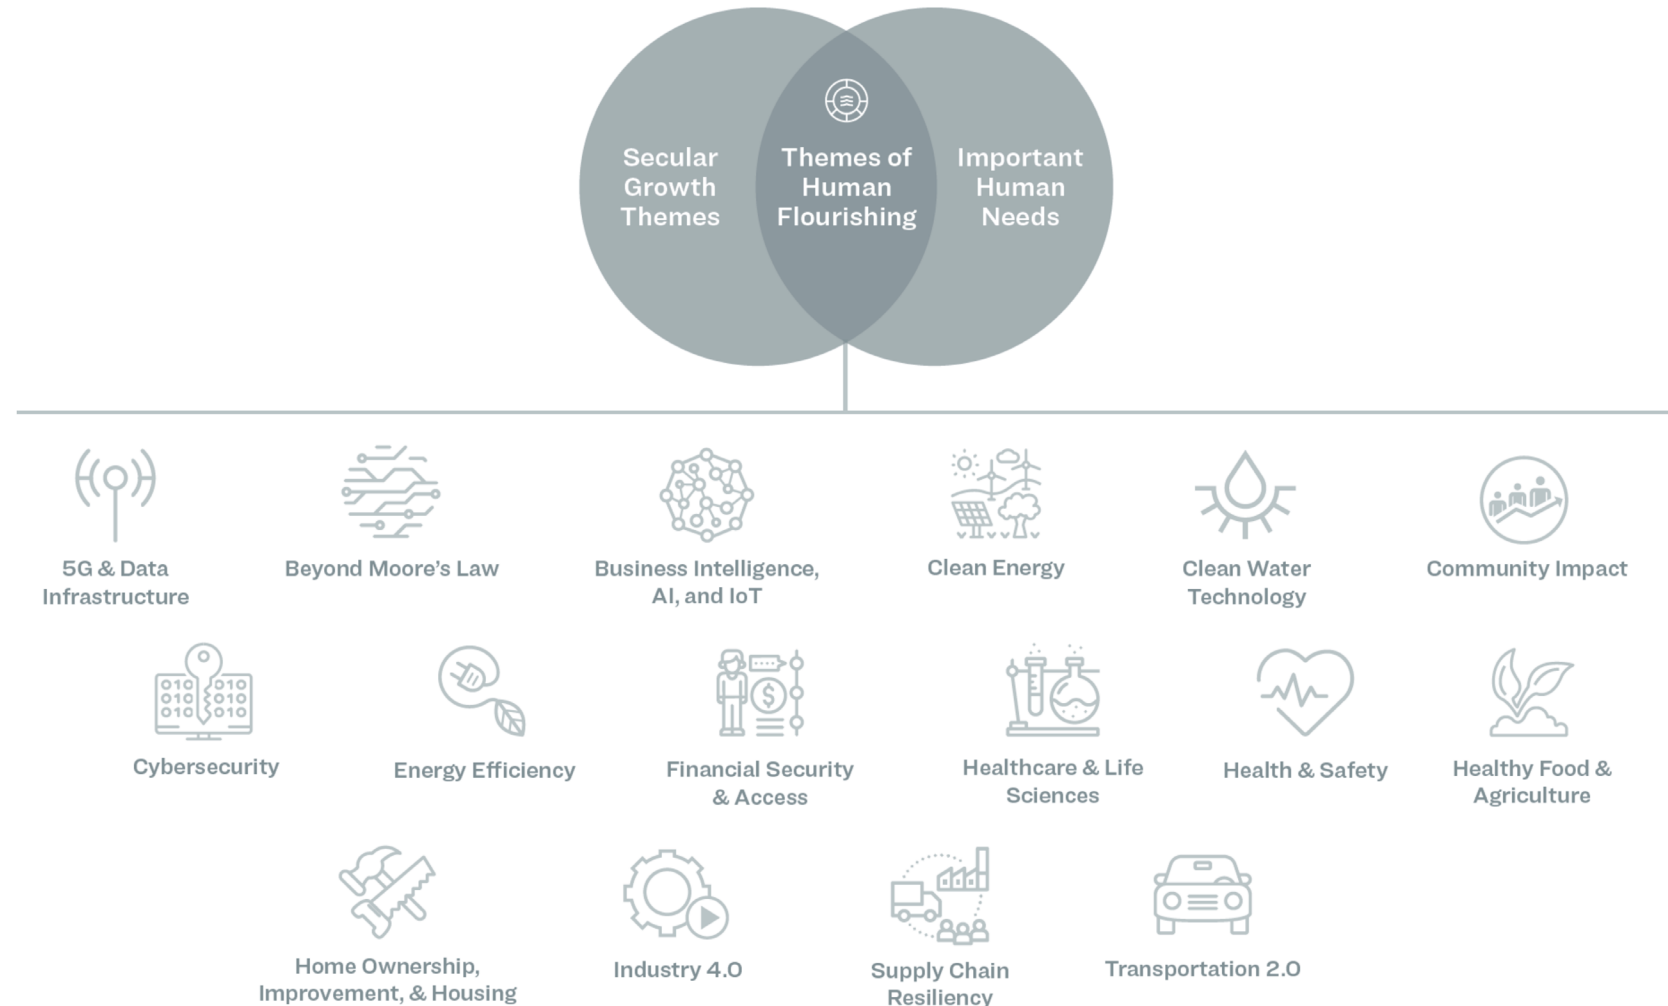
Secular Growth Themes

Themes of Human Flourishing

Important Human Needs

5G & Data Infrastructure

Beyond Moore's Law

Business Intelligence, AI, and IoT

Clean Energy

Clean Water Technology

Community Impact

Cybersecurity

Energy Efficiency

Financial Security & Access

Healthcare & Life Sciences

Health & Safety

Healthy Food & Agriculture

Home Ownership, Improvement, & Housing

Industry 4.0

Supply Chain Resiliency

Transportation 2.0